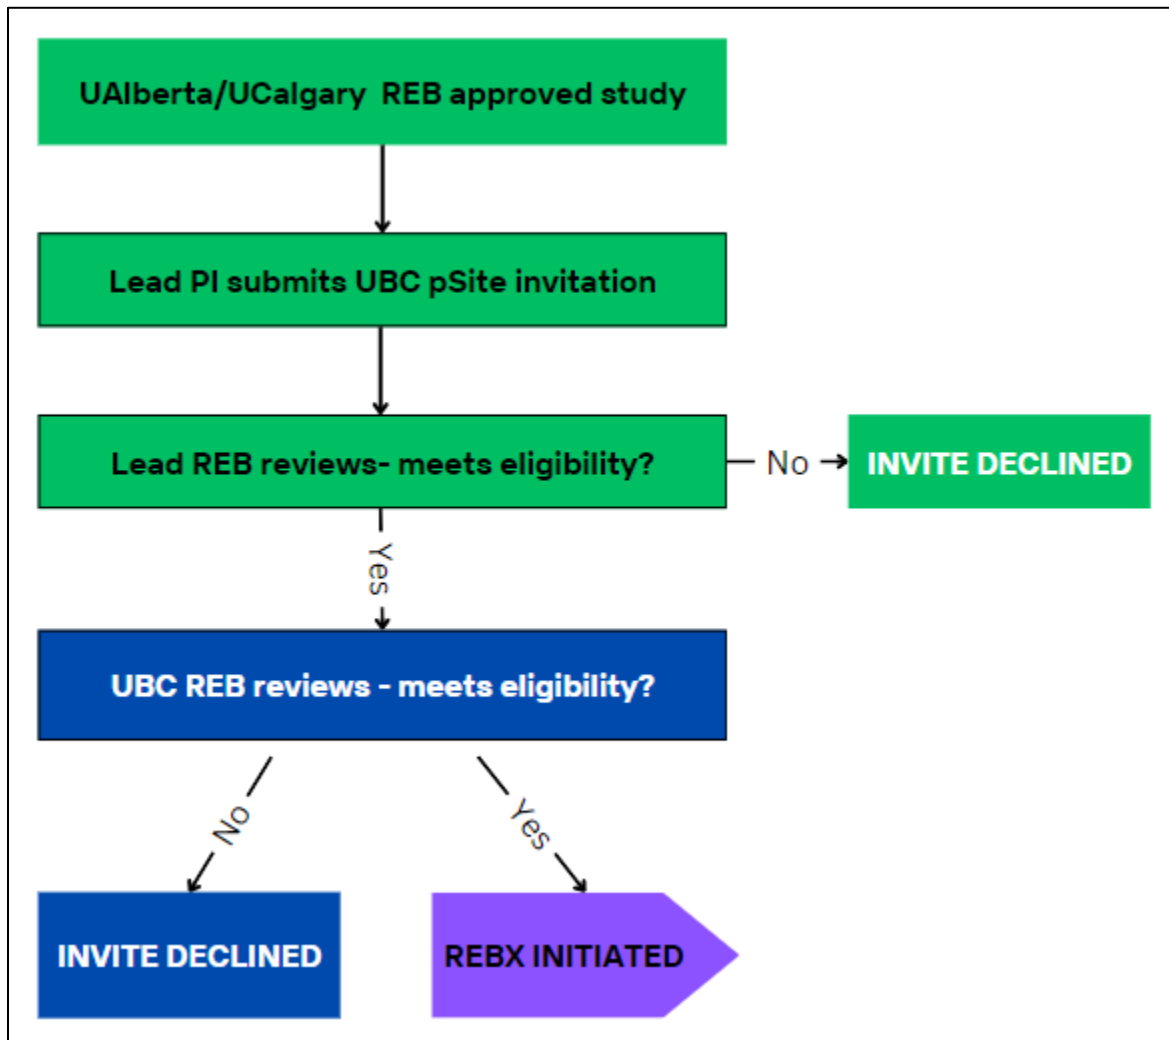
UAlberta/UCalgary REB approved study

Lead PI submits UBC pSite invitation

Lead REB reviews- meets eligibility?

No

INVITE DECLINED

Yes

UBC REB reviews - meets eligibility?

No

Yes

INVITE DECLINED

REBX INITIATED